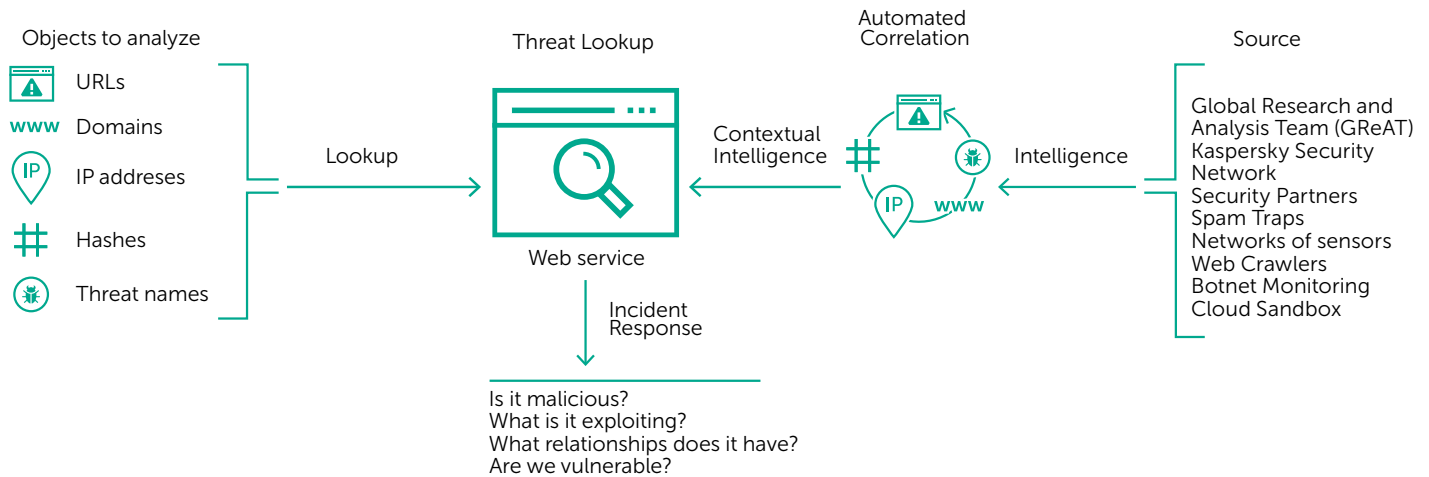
Objects to analyze

URLs

www Domains

IP IP addreses

Hashes

Threat names

Lookup

Threat Lookup

Web service

Incident Response

Is it malicious?
What is it exploiting?
What relationships does it have?
Are we vulnerable?

Contextual Intelligence

Automated Correlation

IP

www

Intelligence

Source

Global Research and Analysis Team (GReAT)
Kaspersky Security Network
Security Partners
Spam Traps
Networks of sensors
Web Crawlers
Botnet Monitoring
Cloud Sandbox